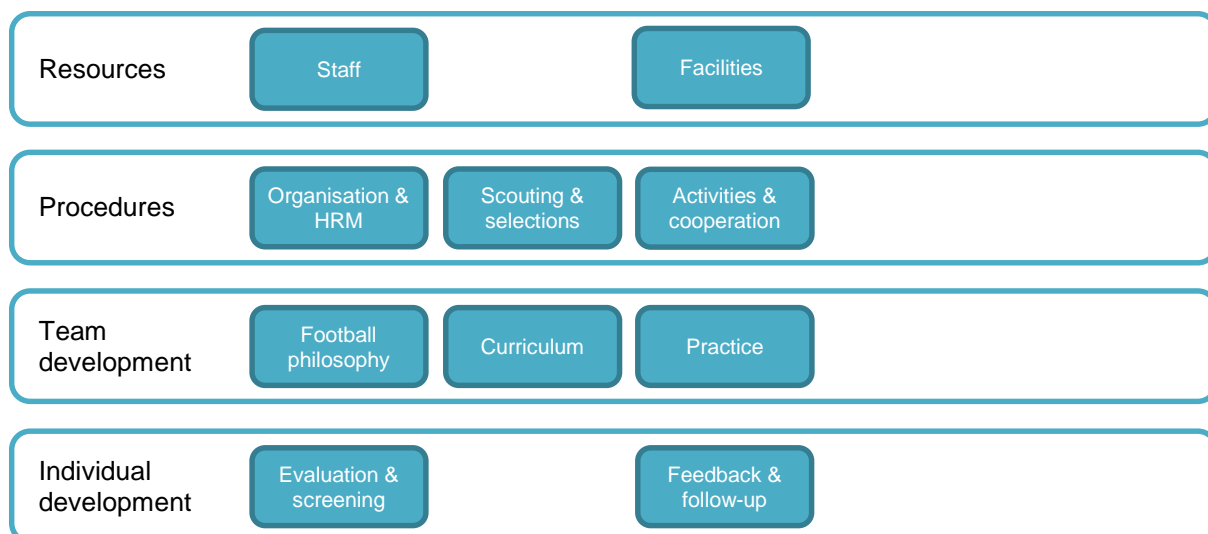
Resources

Staff

Facilities

Procedures

Organisation & HRM

Scouting & selections

Activities & cooperation

Team development

Football philosophy

Curriculum

Practice

Individual development

Evaluation & screening

Feedback & follow-up